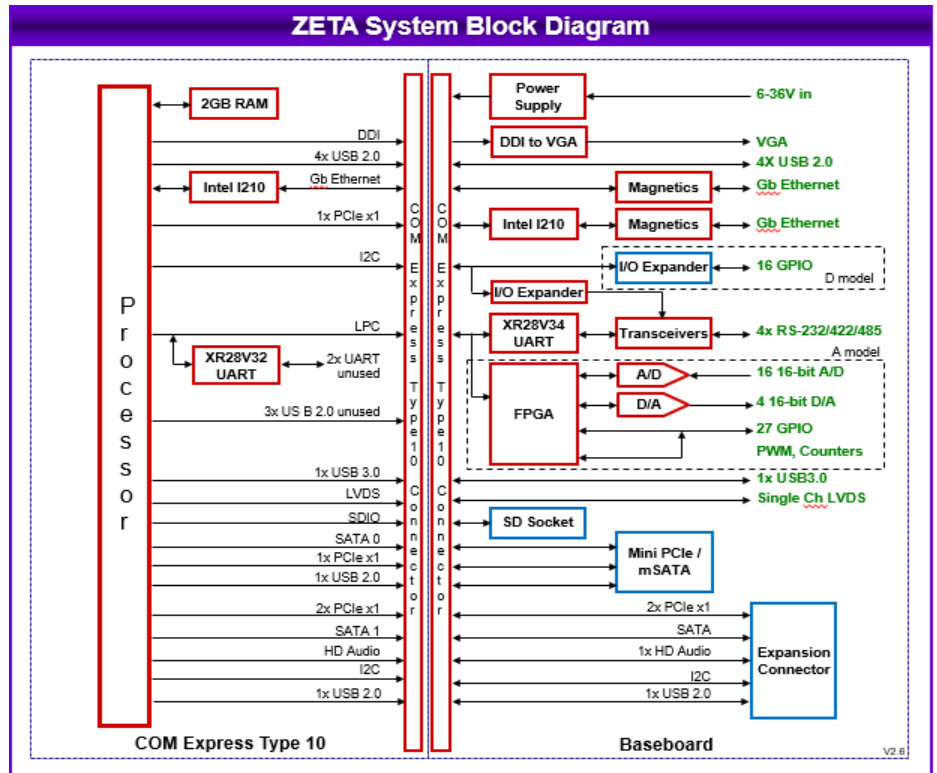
ZETA System Block Diagram

Processor

2GB RAM

DDI

4x USB 2.0

Intel I210

Gb Ethernet

1x PCIe x1

I2C

LPC

XR28V32 UART

2x UART unused

3x US B 2.0 unused

1x USB 3.0

LVDS

SDIO

SATA 0

1x PCIe x1

1x USB 2.0

2x PCIe x1

SATA 1

HD Audio

I2C

1x USB 2.0

COM Express Type 10 Connector

COM Express Type 10 Connector

Power Supply

6-36V in

DDI to VGA

VGA

4X USB 2.0

Magnetics

Gb Ethernet

Intel I210

Magnetics

Gb Ethernet

I/O Expander

16 GPIO

D model

I/O Expander

XR28V34 UART

Transceivers

4x RS-232/422/485

A model

FPGA

A/D

16 16-bit A/D

D/A

4 16-bit D/A

27 GPIO

PWM, Counters

1x USB3.0

Single Ch LVDS

SD Socket

Mini PCIe / mSATA

2x PCIe x1

SATA

1x HD Audio

I2C

1x USB 2.0

Expansion Connector

COM Express Type 10

Baseboard

V2.6